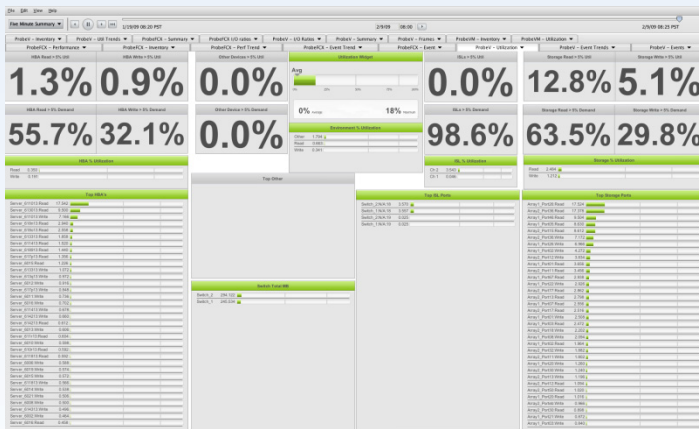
File Edit View Help

Five Minute Summary

1/29/09 08:20 PST

2/9/09 08:00

2/9/09 08:25 PST

ProbeV – Inventory | ProbeV – I/O Trends | ProbeFCX – Summary | ProbeFCX – I/O ratios | ProbeV – I/O Rates | ProbeV – Summary | ProbeV – Frames | ProbeFCX – Inventory | ProbeVM – Utilization

ProbeFCX – Performance | ProbeFCX – Inventory | ProbeFCX – Perf Trend | ProbeFCX – Event Trend | ProbeFCX – Event | ProbeV – Utilization | ProbeV – Event Trends | ProbeV – Events

HBA Read = 5% Util
1.3%

HBA Write = 5% Util
0.9%

Other Devices = 5% Util
0.0%

Utilization Widget

Avg

0% Average

18% Maximum

ISLs = 5% Util
0.0%

Storage Read = 5% Util
12.8%

Storage Write = 5% Util
5.1%

HBA Read = 5% Demand
55.7%

HBA Write = 5% Demand
32.1%

Other Device = 5% Demand
0.0%

Environment % Utilization

ISLs = 5% Demand
98.6%

Storage Read = 5% Demand
63.5%

Storage Write = 5% Demand
29.8%

HBA % Utilization

ISL % Utilization

Storage % Utilization

Top HBA's

Top Other

Top ISL Ports

Top Storage Ports

Switch Total MB